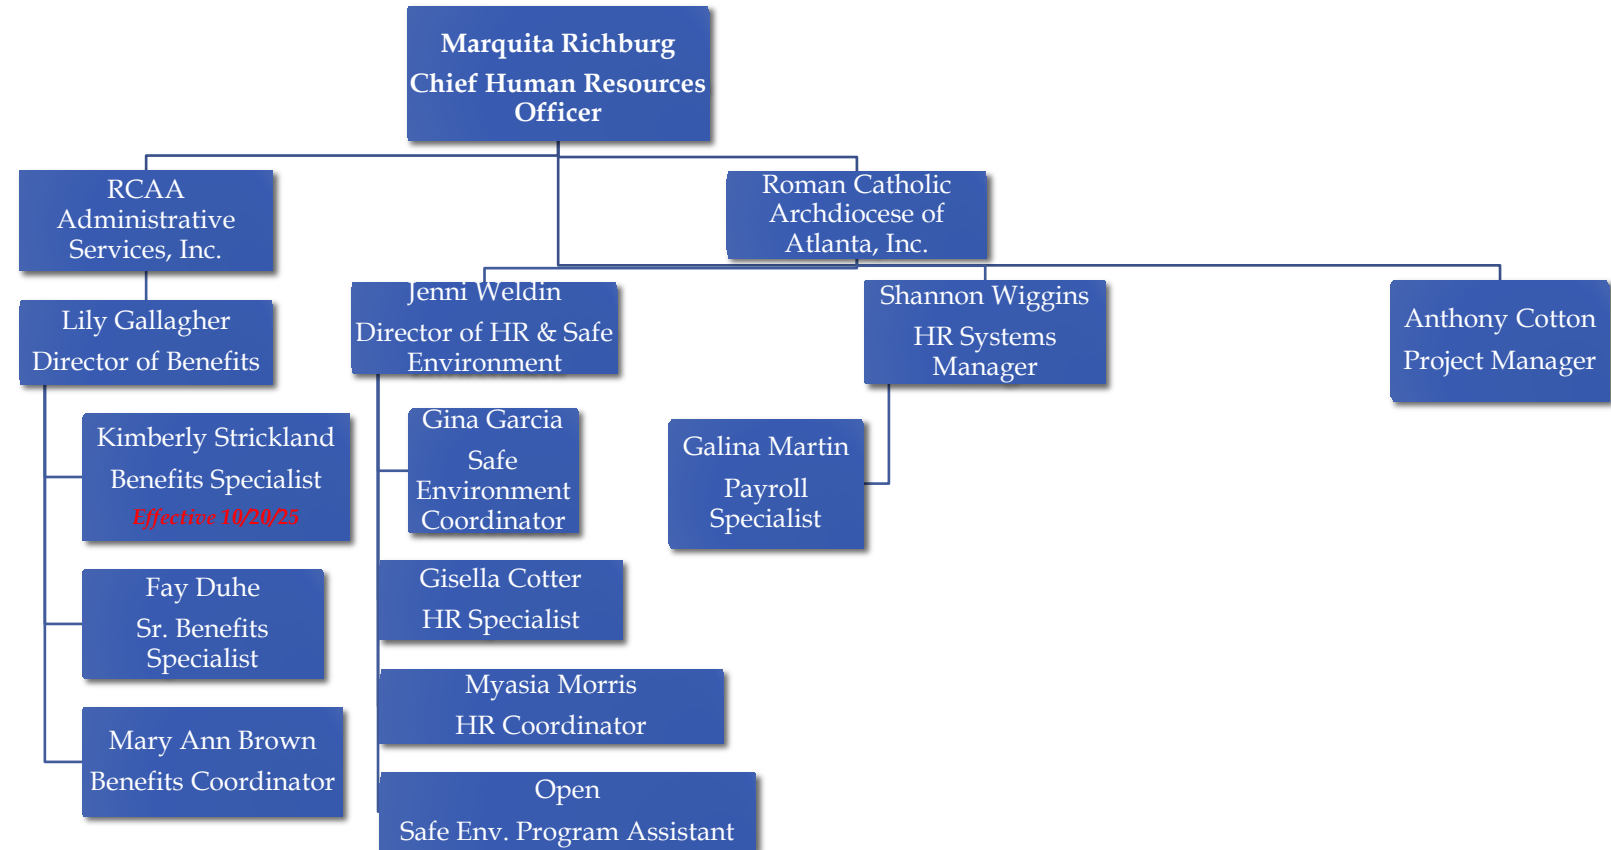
Marquita Richburg
Chief Human Resources Officer

RCAA Administrative Services, Inc.

Roman Catholic Archdiocese of Atlanta, Inc.

Lily Gallagher
Director of Benefits

Jenni Weldin
Director of HR & Safe Environment

Shannon Wiggins
HR Systems Manager

Anthony Cotton
Project Manager

Kimberly Strickland
Benefits Specialist
Effective 10/20/25

Gina Garcia
Safe Environment Coordinator

Galina Martin
Payroll Specialist

Fay Duhe
Sr. Benefits Specialist

Gisella Cotter
HR Specialist

Myasia Morris
HR Coordinator

Mary Ann Brown
Benefits Coordinator

Open
Safe Env. Program Assistant